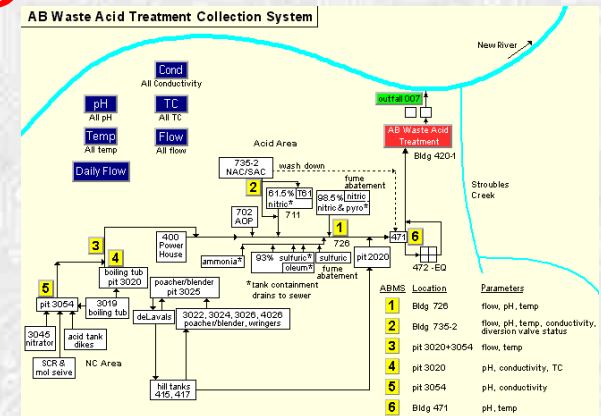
AB Waste Acid Treatment Collection System

New River

Cond
All Conductivity

pH
All pH

TC
All TC

Temp
All temp

Flow
All flow

Daily Flow

outfall 007

AB Waste Acid Treatment

Bldg 420-1

Stroubles Creek

Acid Area

735-2 NAC/SAC

wash down

2

61.5% nitric*

T61

711

fume abatement

98.5% nitric nitric & pyro*

702 AOP

1

726

400 Power House

ammonia*

93%

sulfuric*

oleum*

sulfuric

fume abatement

pit 2020

471

6

472 -EQ

*tank containment drains to sewer

3

4

boiling tub pit 3020

5

pit 3054

3019 boiling tub

poacher/blender pit 3025

deLavals

3022, 3024, 3026, 4026 poacher/blender, wringers

3045 nitrator

acid tank dikes

SCR & mol seive

NC Area

hill tanks 415, 417

| ABMS | Location | Parameters |
|---|---|---|
| 1 | Bldg 726 | flow, pH, temp |
| 2 | Bldg 735-2 | flow, pH, temp, conductivity, diversion valve status |
| 3 | pit 3020+3054 | flow, temp |
| 4 | pit 3020 | pH, conductivity, TC |
| 5 | pit 3054 | pH, conductivity |
| 6 | Bldg 471 | pH, temp |